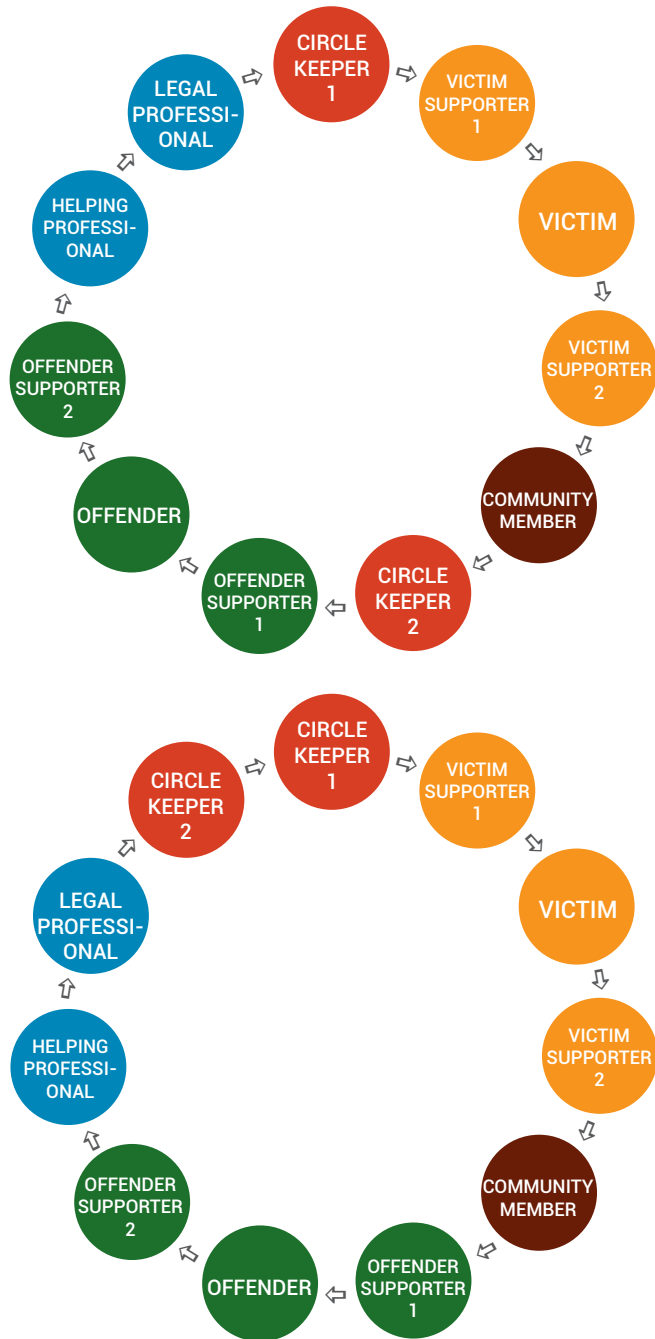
CIRCLE KEEPER 1

VICTIM SUPPORTER 1

VICTIM

VICTIM SUPPORTER 2

COMMUNITY MEMBER

CIRCLE KEEPER 2

OFFENDER SUPPORTER 1

OFFENDER

OFFENDER SUPPORTER 2

HELPING PROFESSIONAL

LEGAL PROFESSIONAL

CIRCLE KEEPER 1

VICTIM SUPPORTER 1

VICTIM

VICTIM SUPPORTER 2

COMMUNITY MEMBER

OFFENDER SUPPORTER 1

OFFENDER

OFFENDER SUPPORTER 2

HELPING PROFESSIONAL

LEGAL PROFESSIONAL

CIRCLE KEEPER 2